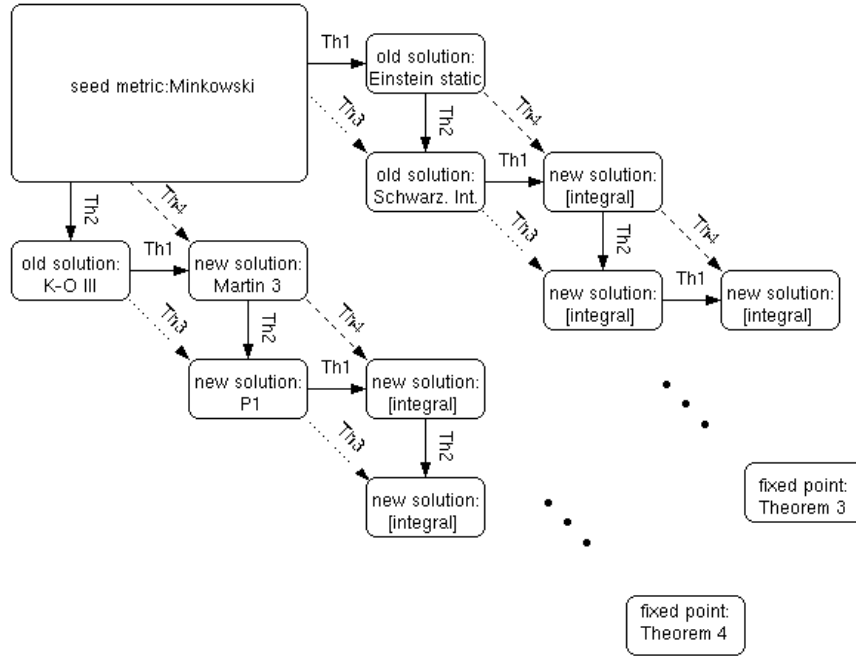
seed metric:Minkowski

Th1

old solution: Einstein static

Th3

Th4

Th2

old solution: Schwarz. Int.

Th1

new solution: [integral]

Th2

Th4

Th2

Th4

Th3

old solution: K-O III

Th1

new solution: Martin 3

Th3

Th2

Th4

new solution: [integral]

Th1

new solution: [integral]

new solution: P1

Th1

new solution: [integral]

Th3

Th2

new solution: [integral]

fixed point: Theorem 3

fixed point: Theorem 4